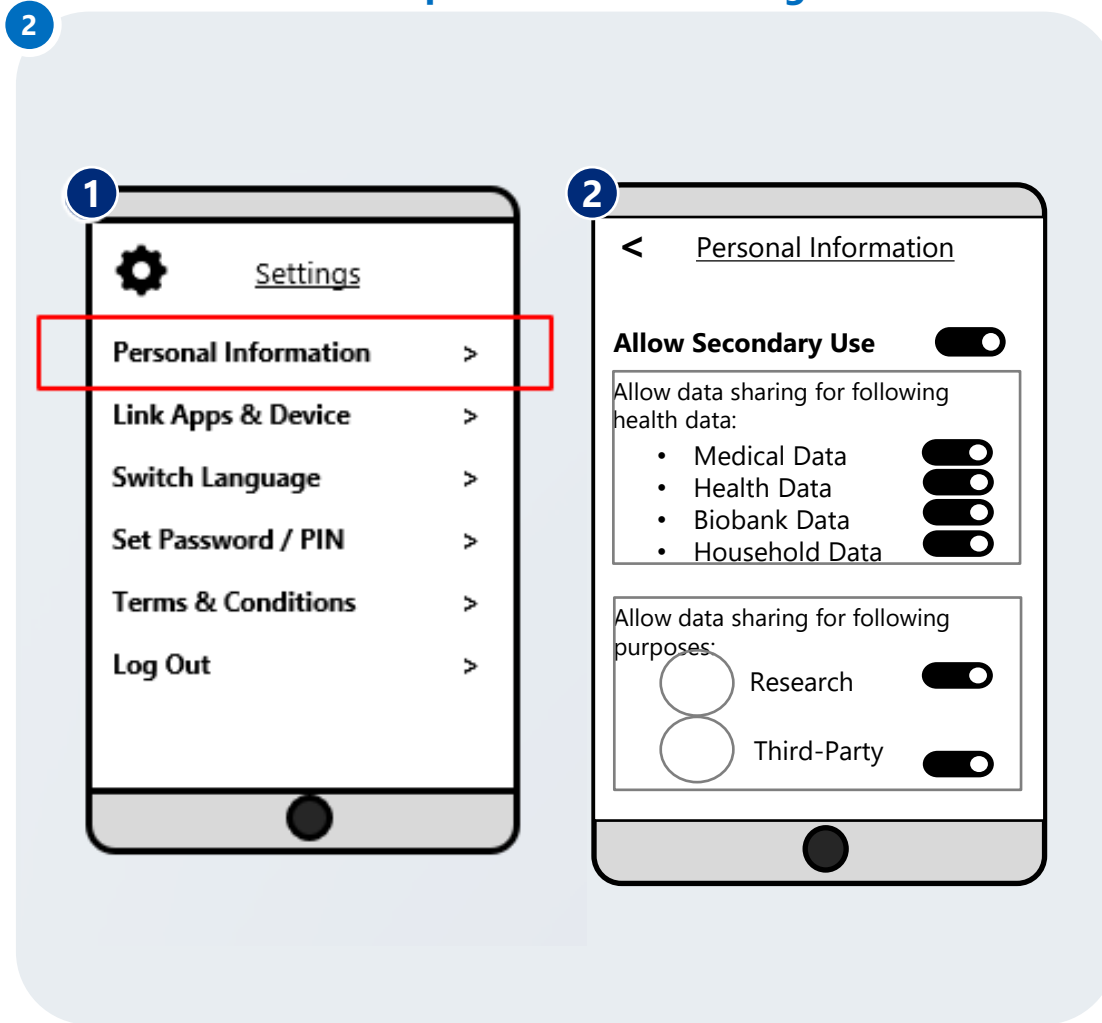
2

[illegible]

1

Settings

Personal Information >

Link Apps & Device >

Switch Language >

Set Password / PIN >

Terms & Conditions >

Log Out >

2

< Personal Information

Allow Secondary Use

Allow data sharing for following health data:

• Medical Data
• Health Data
• Biobank Data
• Household Data

Allow data sharing for following purposes:

Research

Third-Party